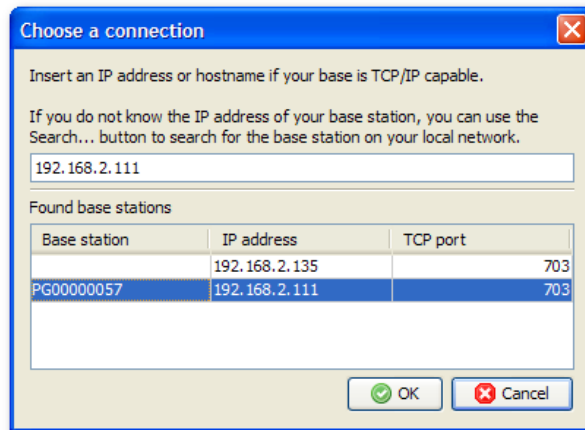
Choose a connection

Insert an IP address or hostname if your base is TCP/IP capable.

If you do not know the IP address of your base station, you can use the Search... button to search for the base station on your local network.

192.168.2.111

Found base stations

| Base station | IP address | TCP port |
|---|---|---|
| | 192.168.2.135 | 703 |
| PG00000057 | 192.168.2.111 | 703 |

OK
Cancel